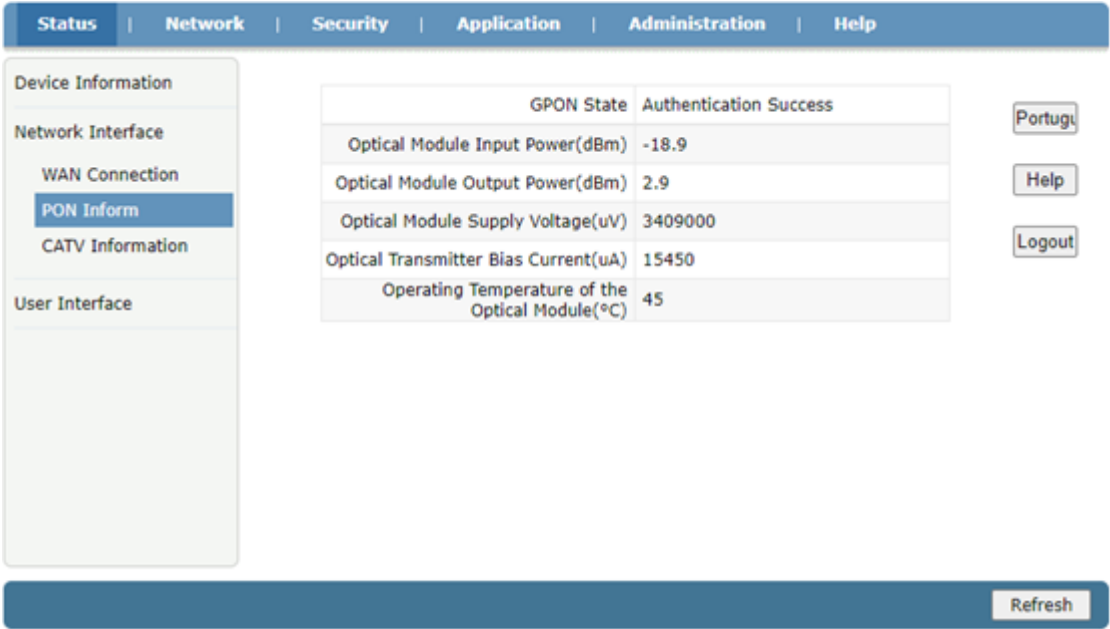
Status | Network | Security | Application | Administration | Help

Device Information

Network Interface

WAN Connection

PON Inform

CATV Information

User Interface

| GPON State | Authentication Success |
|---|---|
| Optical Module Input Power(dBm) | -18.9 |
| Optical Module Output Power(dBm) | 2.9 |
| Optical Module Supply Voltage(uV) | 3409000 |
| Optical Transmitter Bias Current(uA) | 15450 |
| Operating Temperature of the Optical Module(°C) | 45 |

Portugu

Help

Logout

Refresh